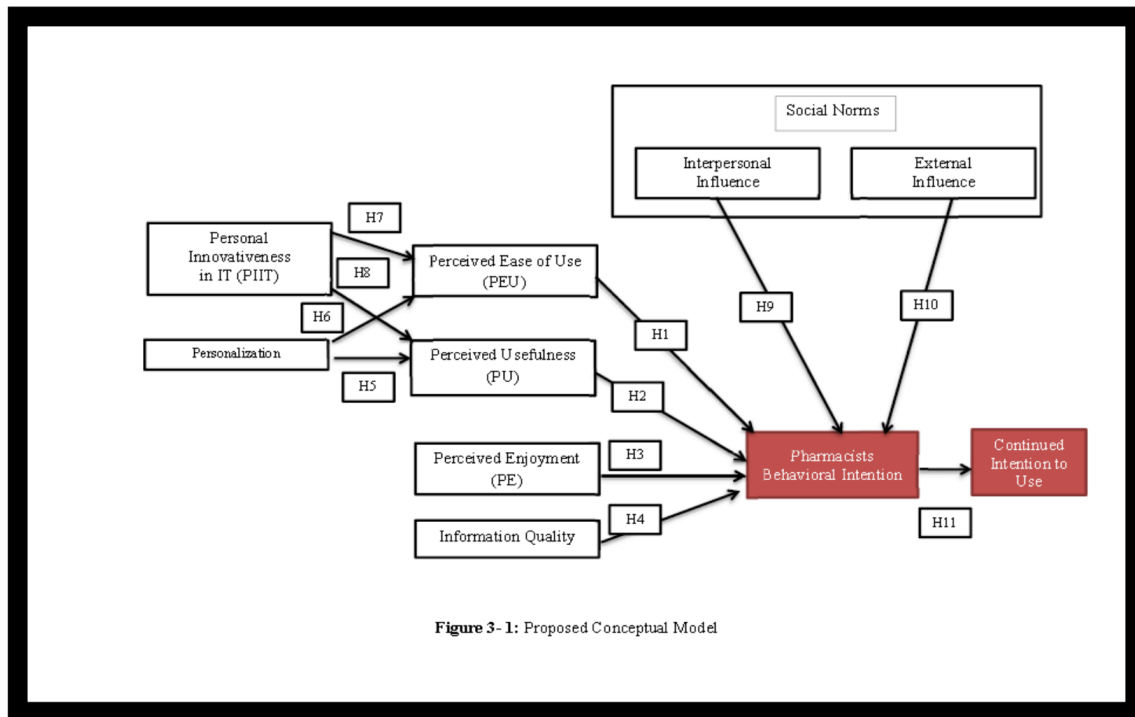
Social Norms

Interpersonal Influence

External Influence

H7

Personal Innovativeness in IT (PIIT)

H8

Perceived Ease of Use (PEU)

H6

Personalization

Perceived Usefulness (PU)

H5

H1

H9

H10

H2

Perceived Enjoyment (PE)

H3

Pharmacists Behavioral Intention

Continued Intention to Use

Information Quality

H4

H11

**Figure 3- 1:** Proposed Conceptual Model